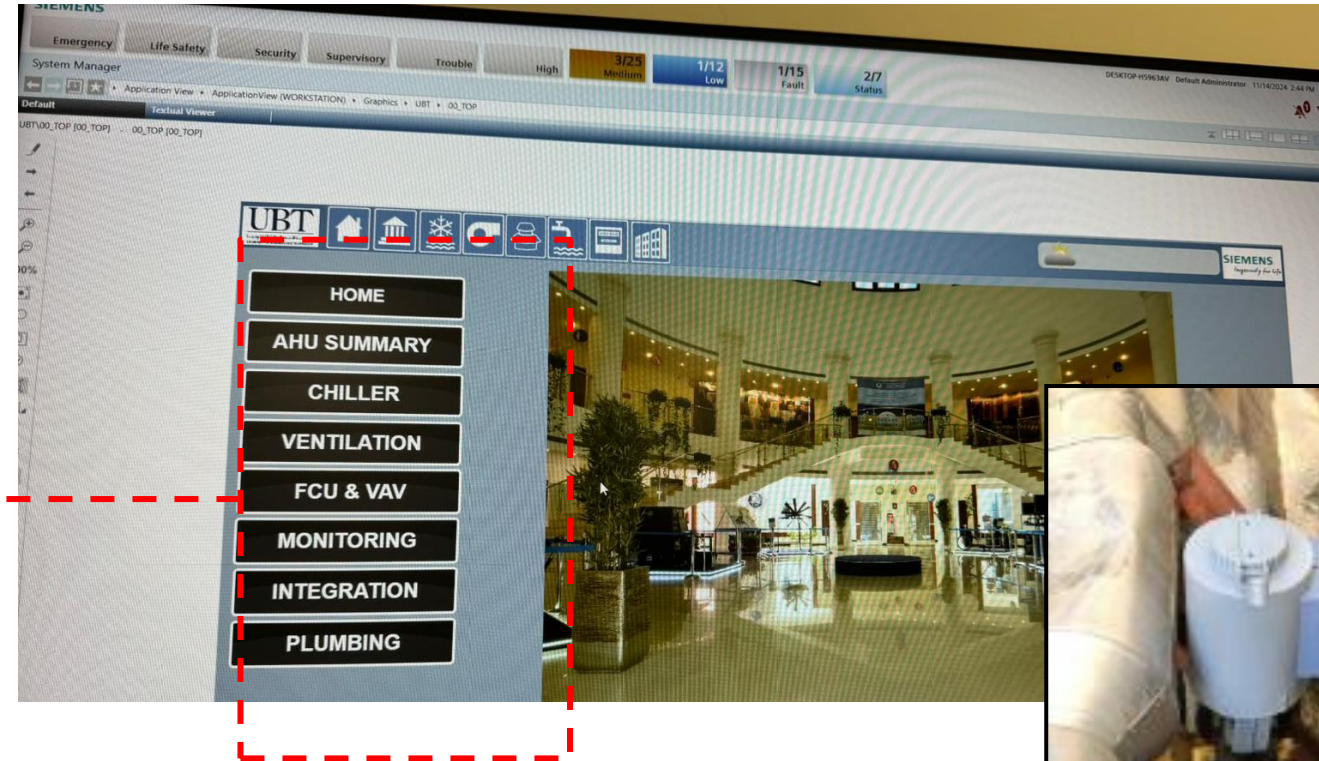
SIEMENS

Emergency
Life Safety
Security
Supervisory
Trouble
High
3/25
Medium
1/12
Low
1/15
Fault
2/7
Status

System Manager
DESKTOP-H5963AV Default Administrator 11/14/2024 2:44 PM

Application View ▸ ApplicationView (WORKSTATION) ▸ Graphics ▸ UBT ▸ 00_TOP

Default
Textual Viewer
UBT\00_TOP [00_TOP] 00_TOP [00_TOP]

00%

UBT

SIEMENS
Ingenuity for life

HOME
AHU SUMMARY
CHILLER
VENTILATION
FCU & VAV
MONITORING
INTEGRATION
PLUMBING